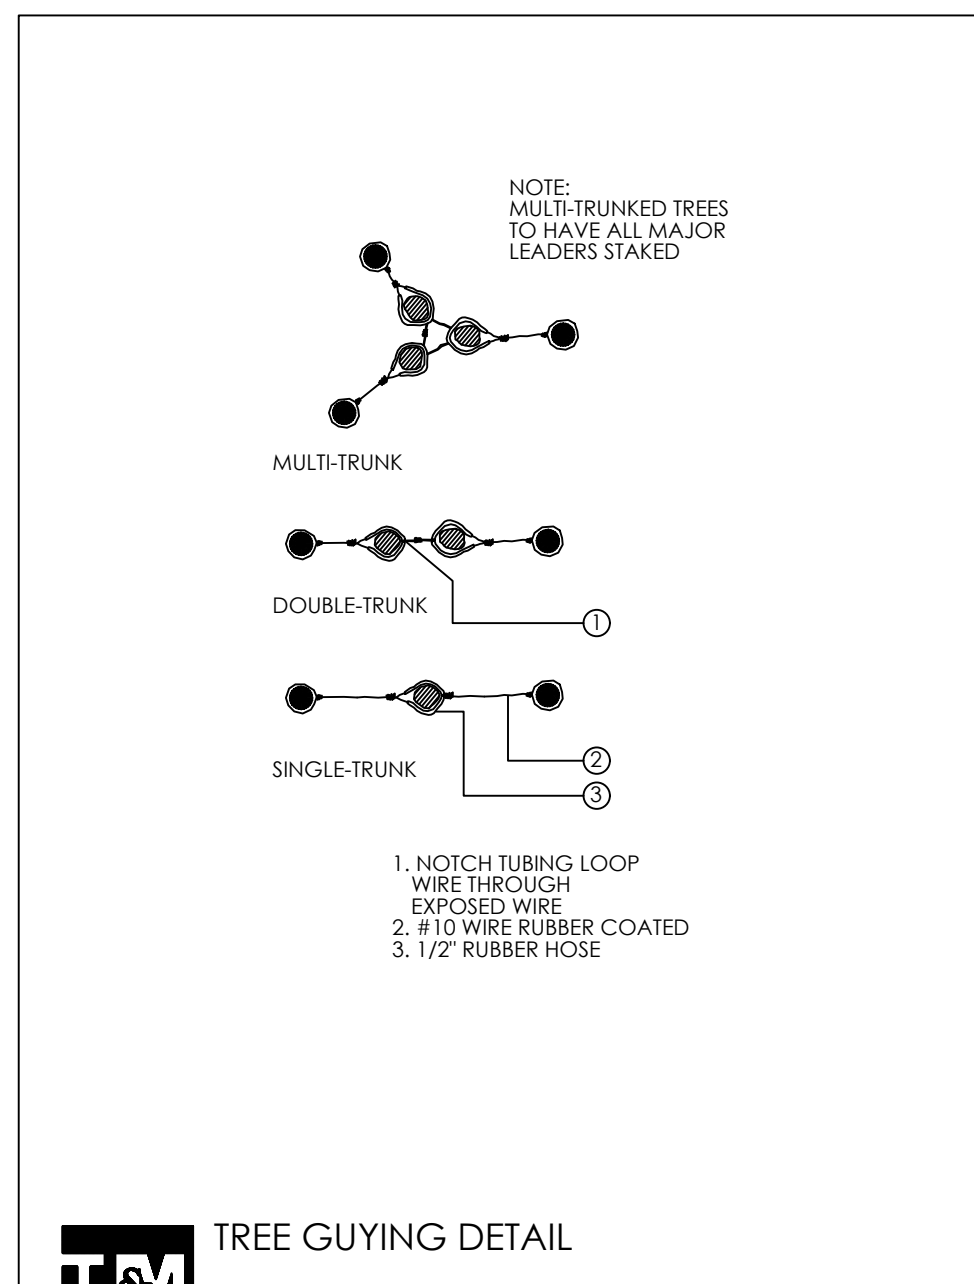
NOTE:
MULTI-TRUNKED TREES TO HAVE ALL MAJOR LEADERS STAKED

MULTI-TRUNK

DOUBLE-TRUNK

1

SINGLE-TRUNK

2

3

1. NOTCH TUBING LOOP WIRE THROUGH EXPOSED WIRE
2. #10 WIRE RUBBER COATED
3. 1/2" RUBBER HOSE

T&M

TREE GUYING DETAIL